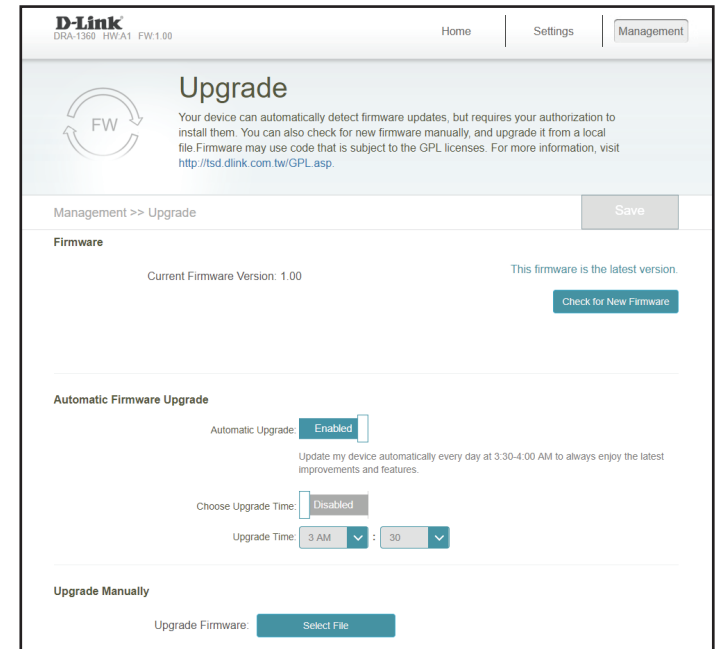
D-Link
DRA-1360 HW:A1 FW:1.00

Home | Settings | Management

FW

Upgrade
Your device can automatically detect firmware updates, but requires your authorization to install them. You can also check for new firmware manually, and upgrade it from a local file.Firmware may use code that is subject to the GPL licenses. For more information, visit http://tsd.dlink.com.tw/GPL.asp.

Management >> Upgrade

Save

Firmware

Current Firmware Version: 1.00

This firmware is the latest version.

Check for New Firmware

Automatic Firmware Upgrade

Automatic Upgrade: Enabled

Update my device automatically every day at 3:30-4:00 AM to always enjoy the latest improvements and features.

Choose Upgrade Time: Disabled

Upgrade Time: 3 AM : 30

Upgrade Manually

Upgrade Firmware: Select File